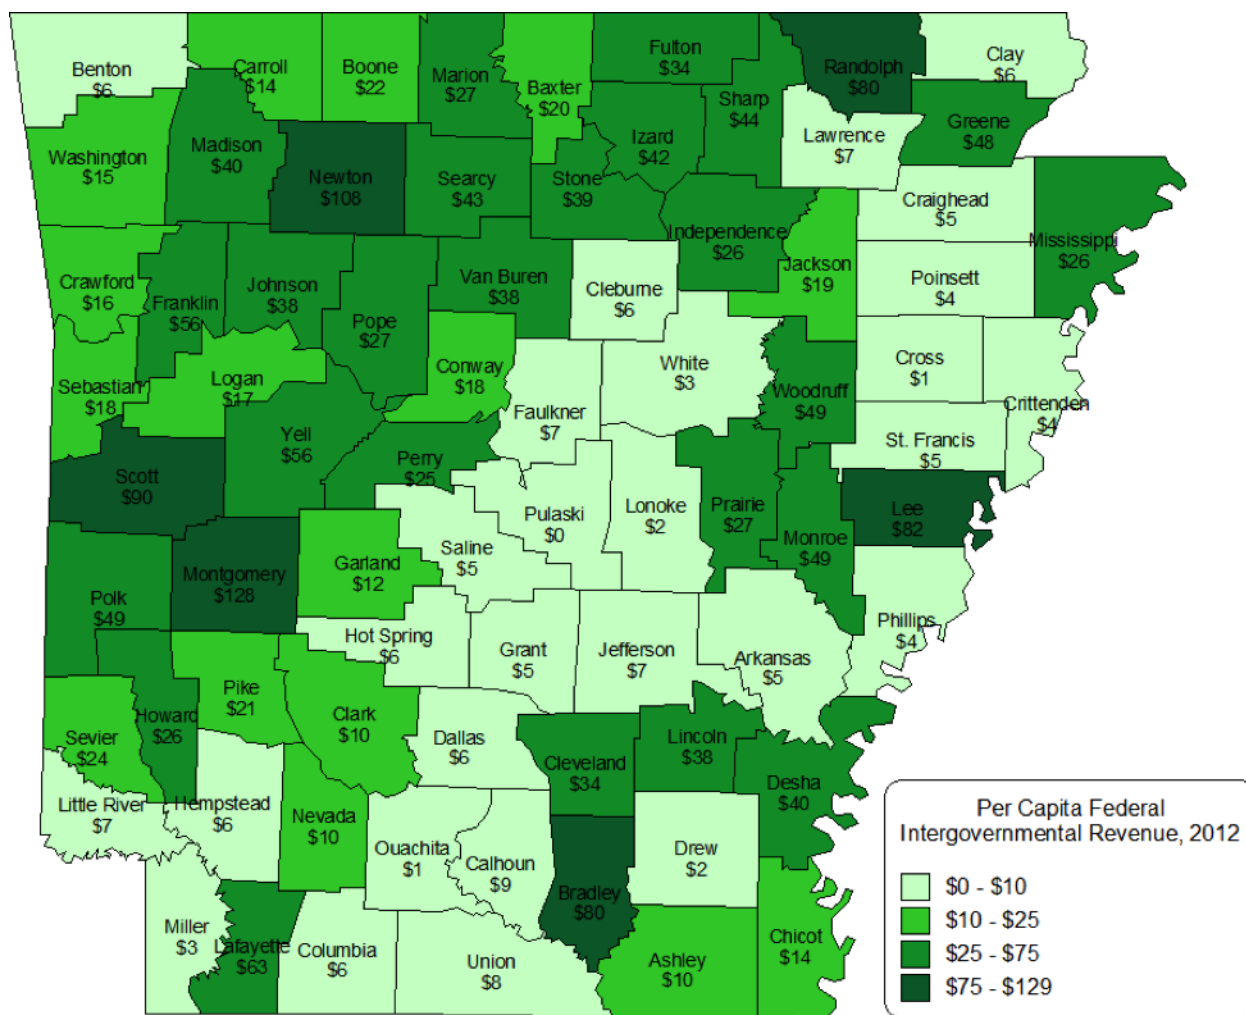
Benton
$6
Carroll
$14
Boone
$22
Marion
$27
Baxter
$20
Fulton
$34
Randolph
$80
Clay
$6
Washington
$15
Madison
$40
Newton
$108
Searcy
$43
Stone
$39
Izard
$42
Sharp
$44
Lawrence
$7
Greene
$48
Craighead
$5
Crawford
$16
Franklin
$56
Johnson
$38
Van Buren
$38
Cleburne
$6
Independence
$26
Jackson
$19
Mississippi
$26
Poinsett
$4
Pope
$27
Sebastian
$18
Logan
$17
Conway
$18
White
$3
Woodruff
$49
Cross
$1
Faulkner
$7
Crittenden
$4
St. Francis
$5
Yell
$56
Perry
$25
Scott
$90
Pulaski
$0
Lonoke
$2
Prairie
$27
Lee
$82
Saline
$5
Monroe
$49
Montgomery
$128
Garland
$12
Polk
$49
Hot Spring
$6
Grant
$5
Jefferson
$7
Phillips
$4
Arkansas
$5
Pike
$21
Howard
$26
Clark
$10
Sevier
$24
Dallas
$6
Lincoln
$38
Cleveland
$34
Desha
$40
Little River
$7
Hempstead
$6
Nevada
$10
Ouachita
$1
Calhoun
$9
Drew
$2
Bradley
$80
Miller
$3
Lafayette
$63
Columbia
$6
Union
$8
Ashley
$10
Chicot
$14

Per Capita Federal Intergovernmental Revenue, 2012
$0 - $10
$10 - $25
$25 - $75
$75 - $129